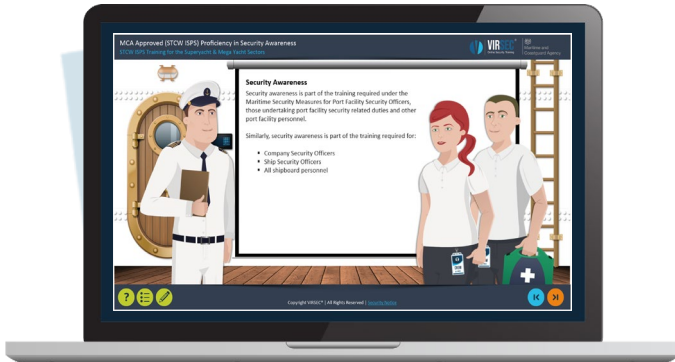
MCA Approved (STCW (ISPS) Proficiency in Security Awareness
STCW ISPS Training for the Superyacht & Mega Yacht Sectors

VIRSEC
Maritime and Coastguard Agency

Security Awareness

Security awareness is part of the training required under the Maritime Security Measures for Port Facility Security Officers, those undertaking port facility security related duties and other port facility personnel.

Similarly, security awareness is part of the training required for:

- Company Security Officers
- Ship Security Officers
- All shipboard personnel

Copyright VIRSEC™ | All Rights Reserved | Security Notice